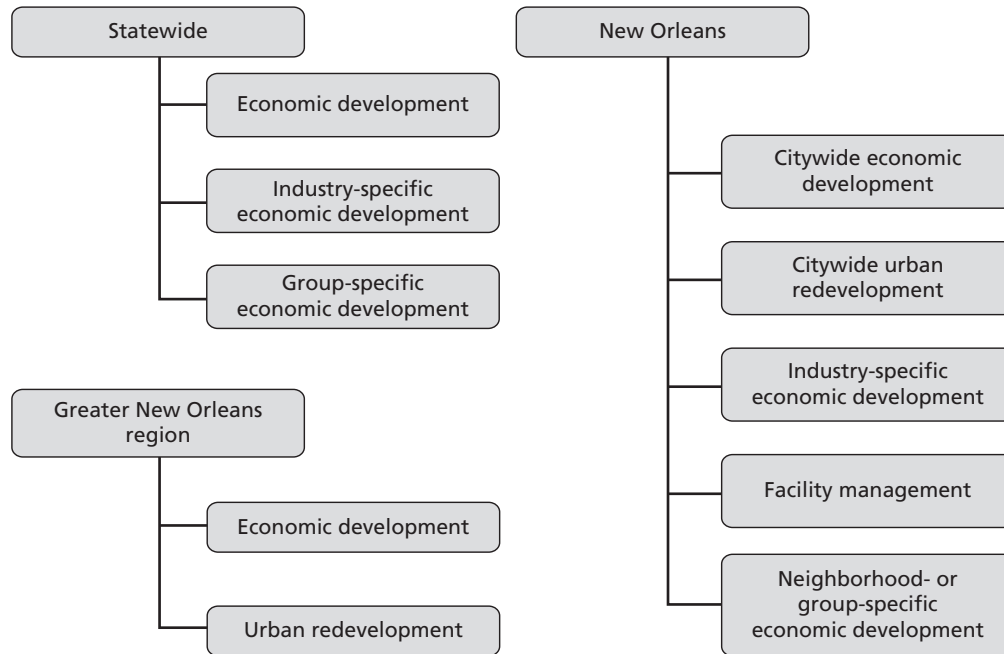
Statewide

Economic development

Industry-specific economic development

Group-specific economic development

Greater New Orleans region

Economic development

Urban redevelopment

New Orleans

Citywide economic development

Citywide urban redevelopment

Industry-specific economic development

Facility management

Neighborhood- or group-specific economic development